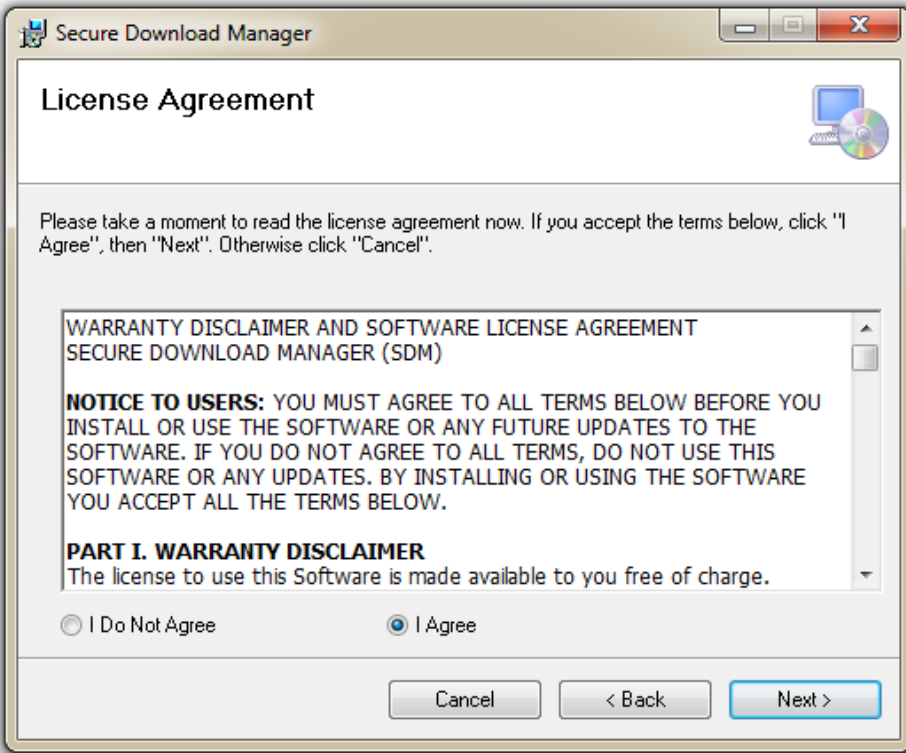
Secure Download Manager

License Agreement

Please take a moment to read the license agreement now. If you accept the terms below, click "I Agree", then "Next". Otherwise click "Cancel".

WARRANTY DISCLAIMER AND SOFTWARE LICENSE AGREEMENT
SECURE DOWNLOAD MANAGER (SDM)

**NOTICE TO USERS:** YOU MUST AGREE TO ALL TERMS BELOW BEFORE YOU INSTALL OR USE THE SOFTWARE OR ANY FUTURE UPDATES TO THE SOFTWARE. IF YOU DO NOT AGREE TO ALL TERMS, DO NOT USE THIS SOFTWARE OR ANY UPDATES. BY INSTALLING OR USING THE SOFTWARE YOU ACCEPT ALL THE TERMS BELOW.

**PART I. WARRANTY DISCLAIMER**
The license to use this Software is made available to you free of charge.

I Do Not Agree

I Agree

Cancel

< Back

Next >